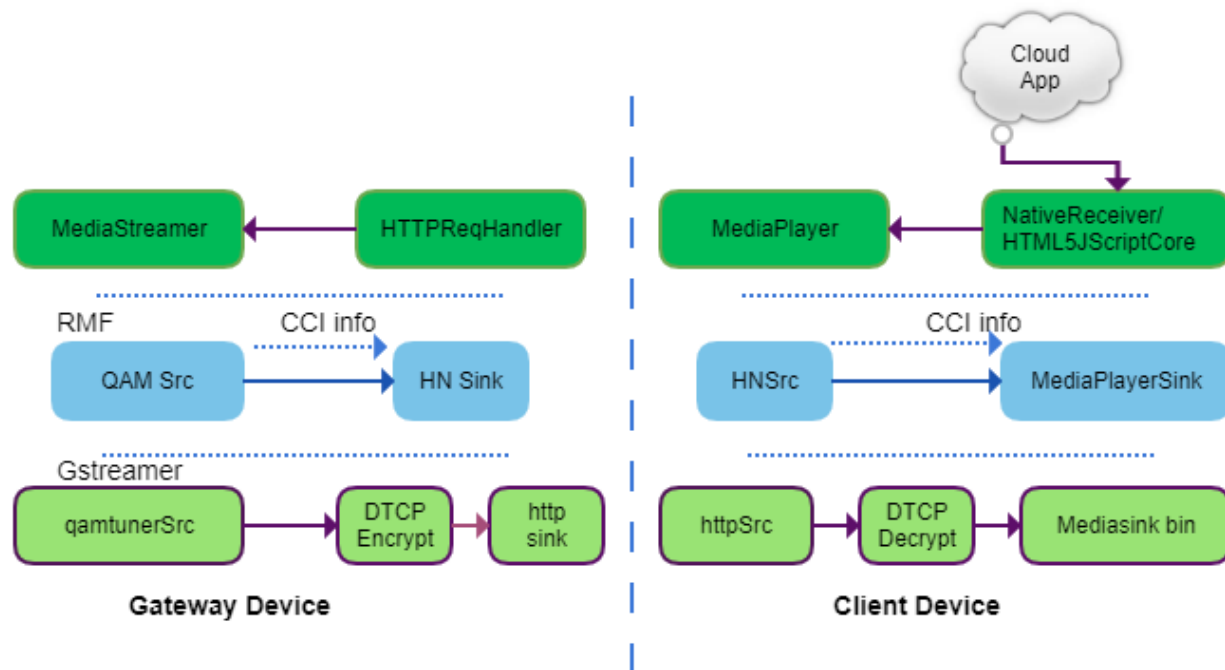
Cloud App

MediaStreamer

HTTPReqHandler

MediaPlayer

NativeReceiver/ HTML5JScriptCore

RMF

CCI info

QAM Src

HN Sink

CCI info

HNSrc

MediaPlayerSink

Gstreamer

qamtunerSrc

DTCP Encrypt

http sink

httpSrc

DTCP Decrypt

Mediasink bin

Gateway Device

Client Device